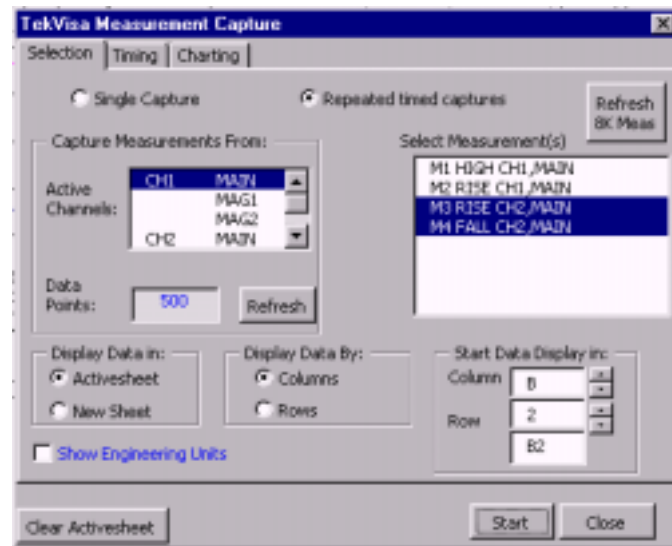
TekVisa Measurement Capture

Selection | Timing | Charting

Single Capture

Repeated timed captures

Refresh 8K Meas

Capture Measurements From:

Active Channels:

| | |
|---|---|
| CH1 | MAIN |
| | MAG1 |
| | MAG2 |
| CH2 | MAIN |

Data Points: 500

Refresh

Select Measurement(s)

M1 HIGH CH1,MAIN
M2 RISE CH1,MAIN
M3 RISE CH2,MAIN
M4 FALL CH2,MAIN

Display Data in:
Activesheet
New Sheet

Display Data By:
Columns
Rows

Start Data Display in:
Column B
Row 2
B2

Show Engineering Units

Clear Activesheet

Start

Close